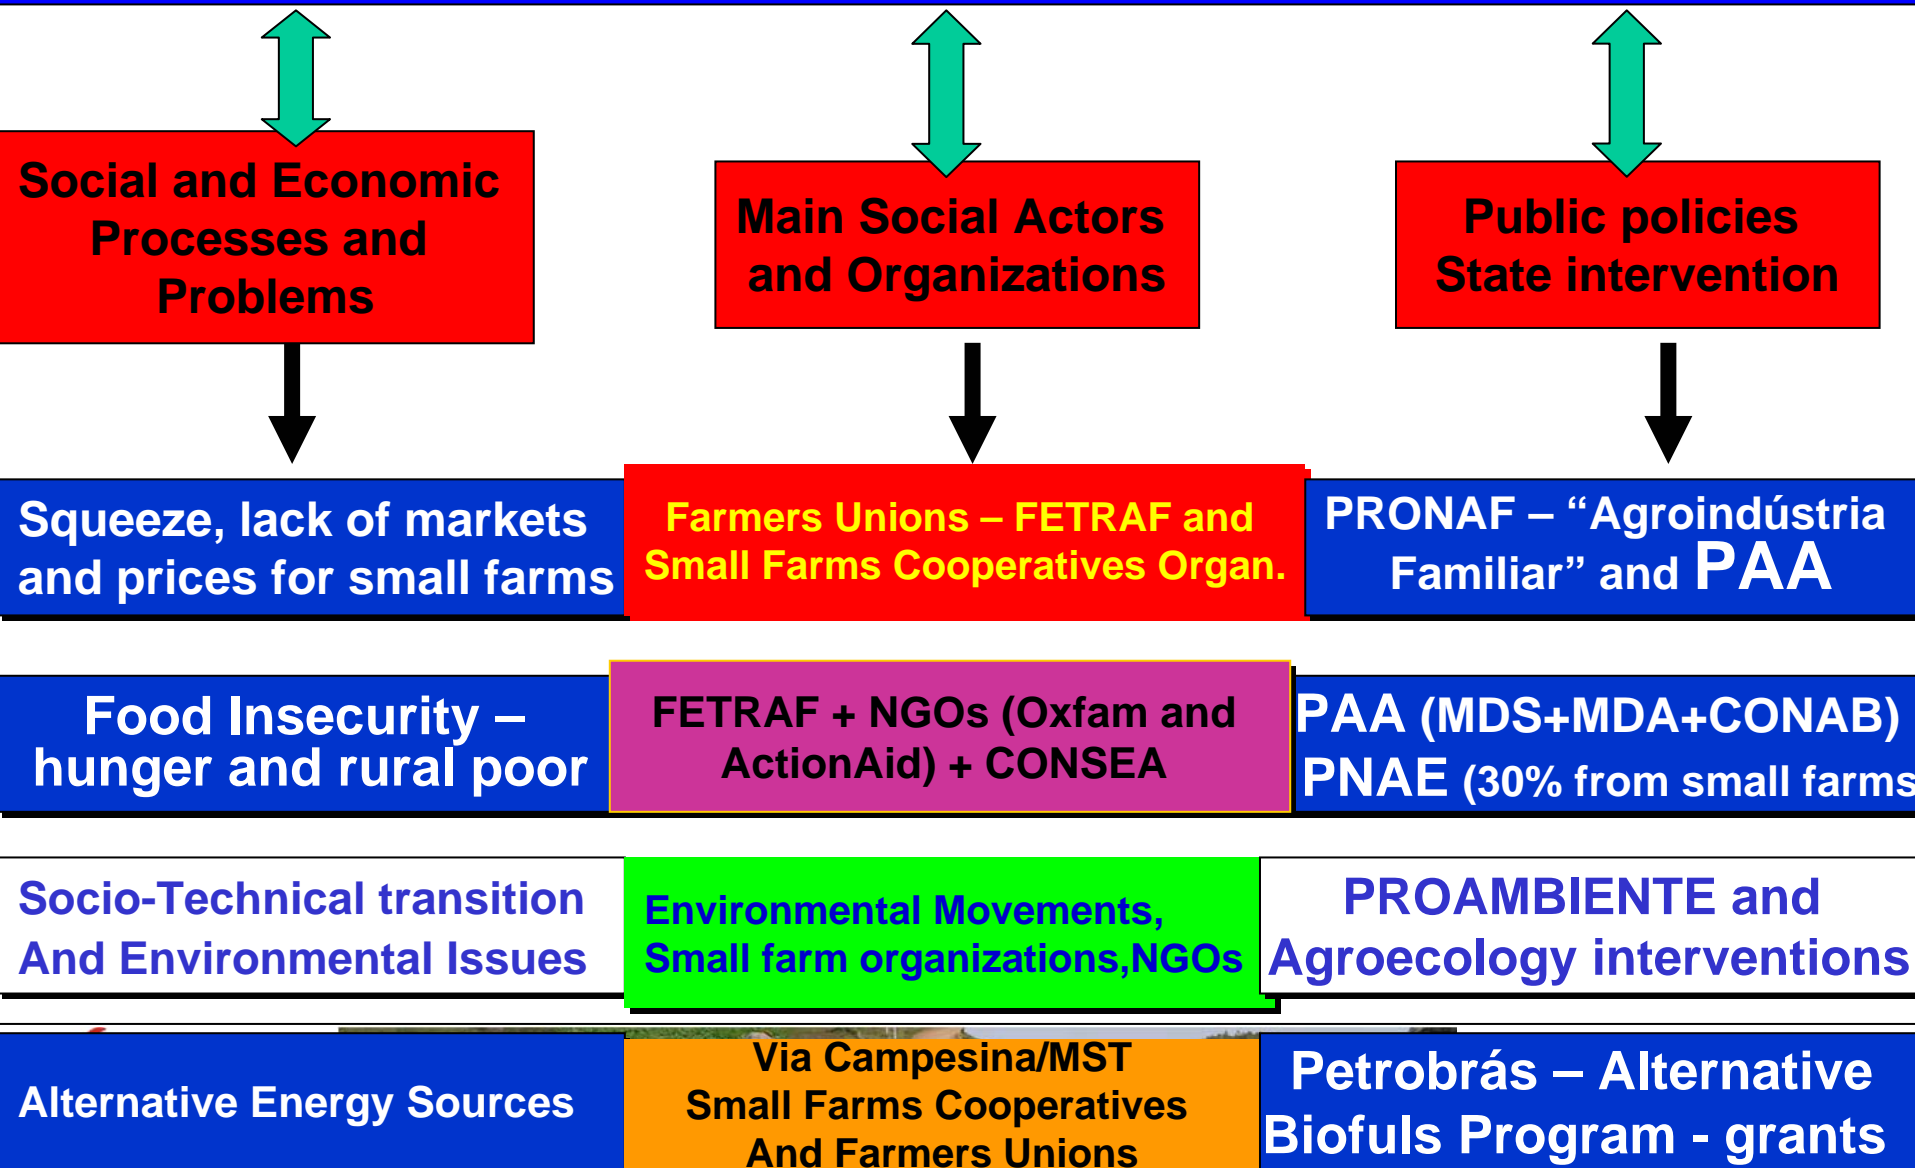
Social and Economic Processes and Problems

Main Social Actors and Organizations

Public policies State intervention

Squeeze, lack of markets and prices for small farms

Farmers Unions – FETRAF and Small Farms Cooperatives Organ.

PRONAF – “Agroindústria Familiar” and PAA

Food Insecurity – hunger and rural poor

FETRAF + NGOs (Oxfam and ActionAid) + CONSEA

PAA (MDS+MDA+CONAB) PNAE (30% from small farms

Socio-Technical transition And Environmental Issues

Environmental Movements, Small farm organizations,NGOs

PROAMBIENTE and Agroecology interventions

Alternative Energy Sources

Via Campesina/MST Small Farms Cooperatives And Farmers Unions

Petrobrás – Alternative Biofuls Program - grants